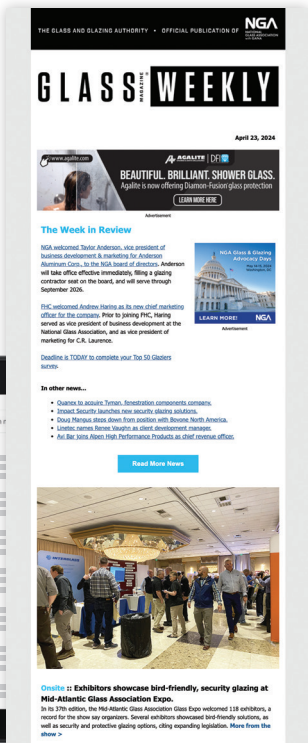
THE GLASS AND GLAZING AUTHORITY • OFFICIAL PUBLICATION OF NGA NATIONAL GLASS ASSOCIATION

GLASS MAGAZINE WEEKLY

April 23, 2024

www.agalite.com
AGALITE | DF
BEAUTIFUL. BRILLIANT. SHOWER GLASS.
Agalite is now offering Diamon-Fusion glass protection
LEARN MORE HERE

Advertisement

The Week in Review

NGA welcomed Taylor Anderson, vice president of business development & marketing for Anderson Aluminum Corp., to the NGA board of directors. Anderson will take office effective immediately, filling a glazing contractor seat on the board, and will serve through September 2026.

FHC welcomed Andrew Haring as its new chief marketing officer for the company. Prior to joining FHC, Haring served as vice president of business development at the National Glass Association, and as vice president of marketing for C.R. Laurence.

Deadline is TODAY to complete your Top 50 Glaziers survey.

NGA Glass & Glazing Advocacy Days
LEARN MORE! NGA
Advertisement

In other news...

- Quanex to acquire Tyman, fenestration components company.
- Impact Security launches new security glazing solutions.
- Doug Mangus steps down from position with Bovone North America.
- Linetec names Renee Vaughn as client development manager.
- Avi Bar joins Alpen High Performance Products as chief revenue officer.

Read More News

Onsite :: Exhibitors showcase bird-friendly, security glazing at Mid-Atlantic Glass Association Expo.

In its 37th edition, the Mid-Atlantic Glass Association Glass Expo welcomed 118 exhibitors, a record for the show say organizers. Several exhibitors showcased bird-friendly solutions, as well as security and protective glazing options, citing expanding legislation. More from the show >